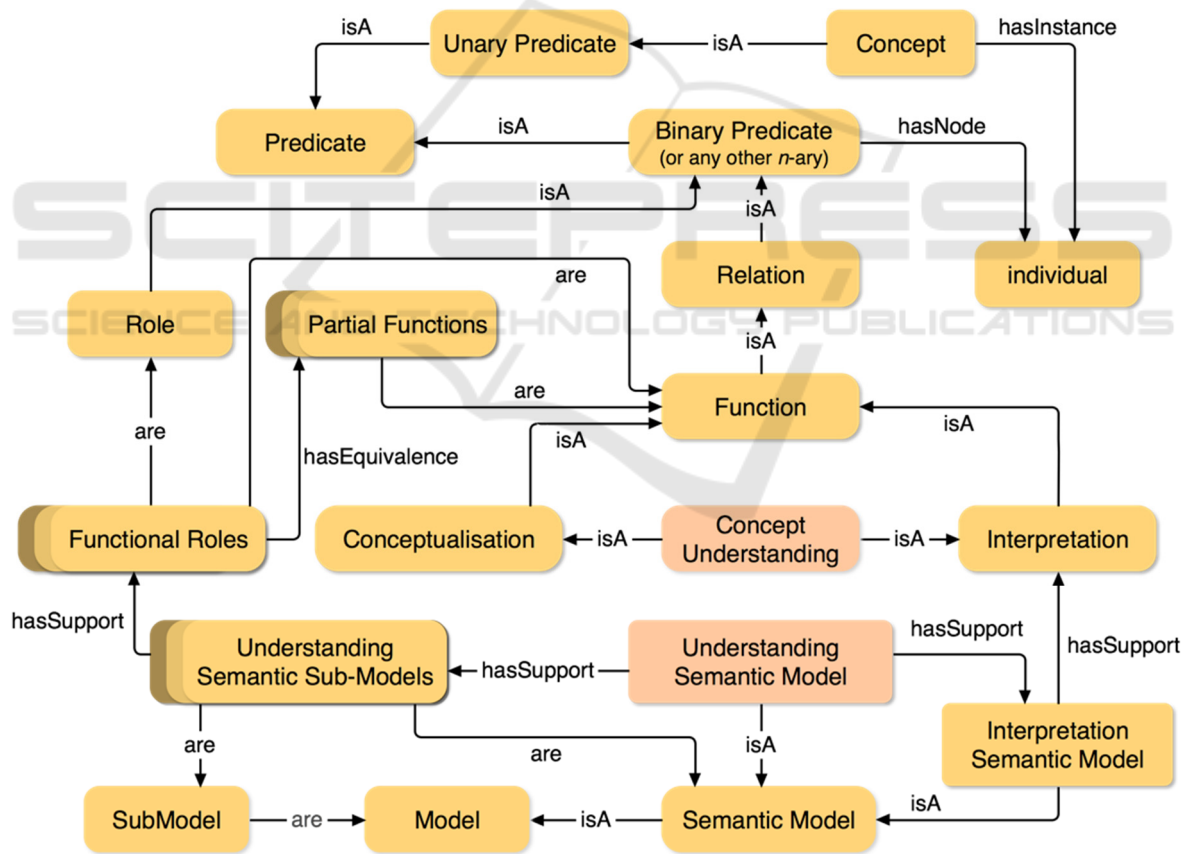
isA
Unary Predicate
isA
Concept
hasInstance
Predicate
isA
Binary Predicate
(or any other *n*-ary)
hasNode
isA
isA
Relation
individual
are
Role
Partial Functions
isA
are
Function
isA
are
isA
hasEquivalence
Functional Roles
Conceptualisation
isA
Concept Understanding
isA
Interpretation
hasSupport
Understanding Semantic Sub-Models
hasSupport
Understanding Semantic Model
hasSupport
hasSupport
Interpretation Semantic Model
are
are
isA
isA
SubModel
are
Model
isA
Semantic Model

SCITEPRESS
SCIENCE AND TECHNOLOGY PUBLICATIONS